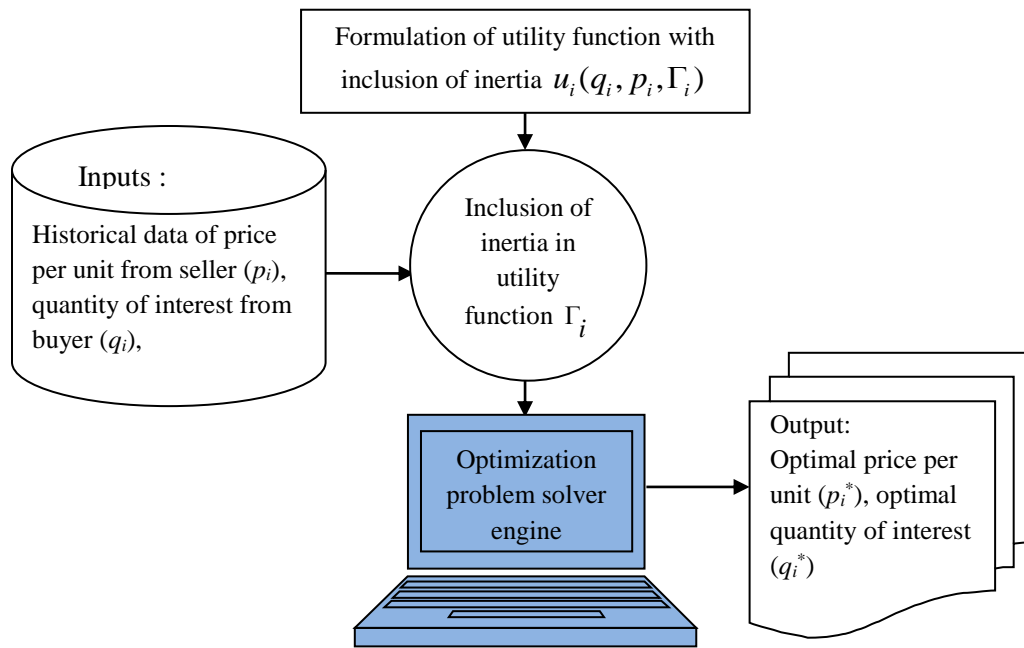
Formulation of utility function with inclusion of inertia $u_i(q_i, p_i, \Gamma_i)$

Inputs :

Historical data of price per unit from seller ($p_i$), quantity of interest from buyer ($q_i$),

Inclusion of inertia in utility function $\Gamma_i$

Optimization problem solver engine

Output:
Optimal price per unit ($p_i^*$), optimal quantity of interest ($q_i^*$)